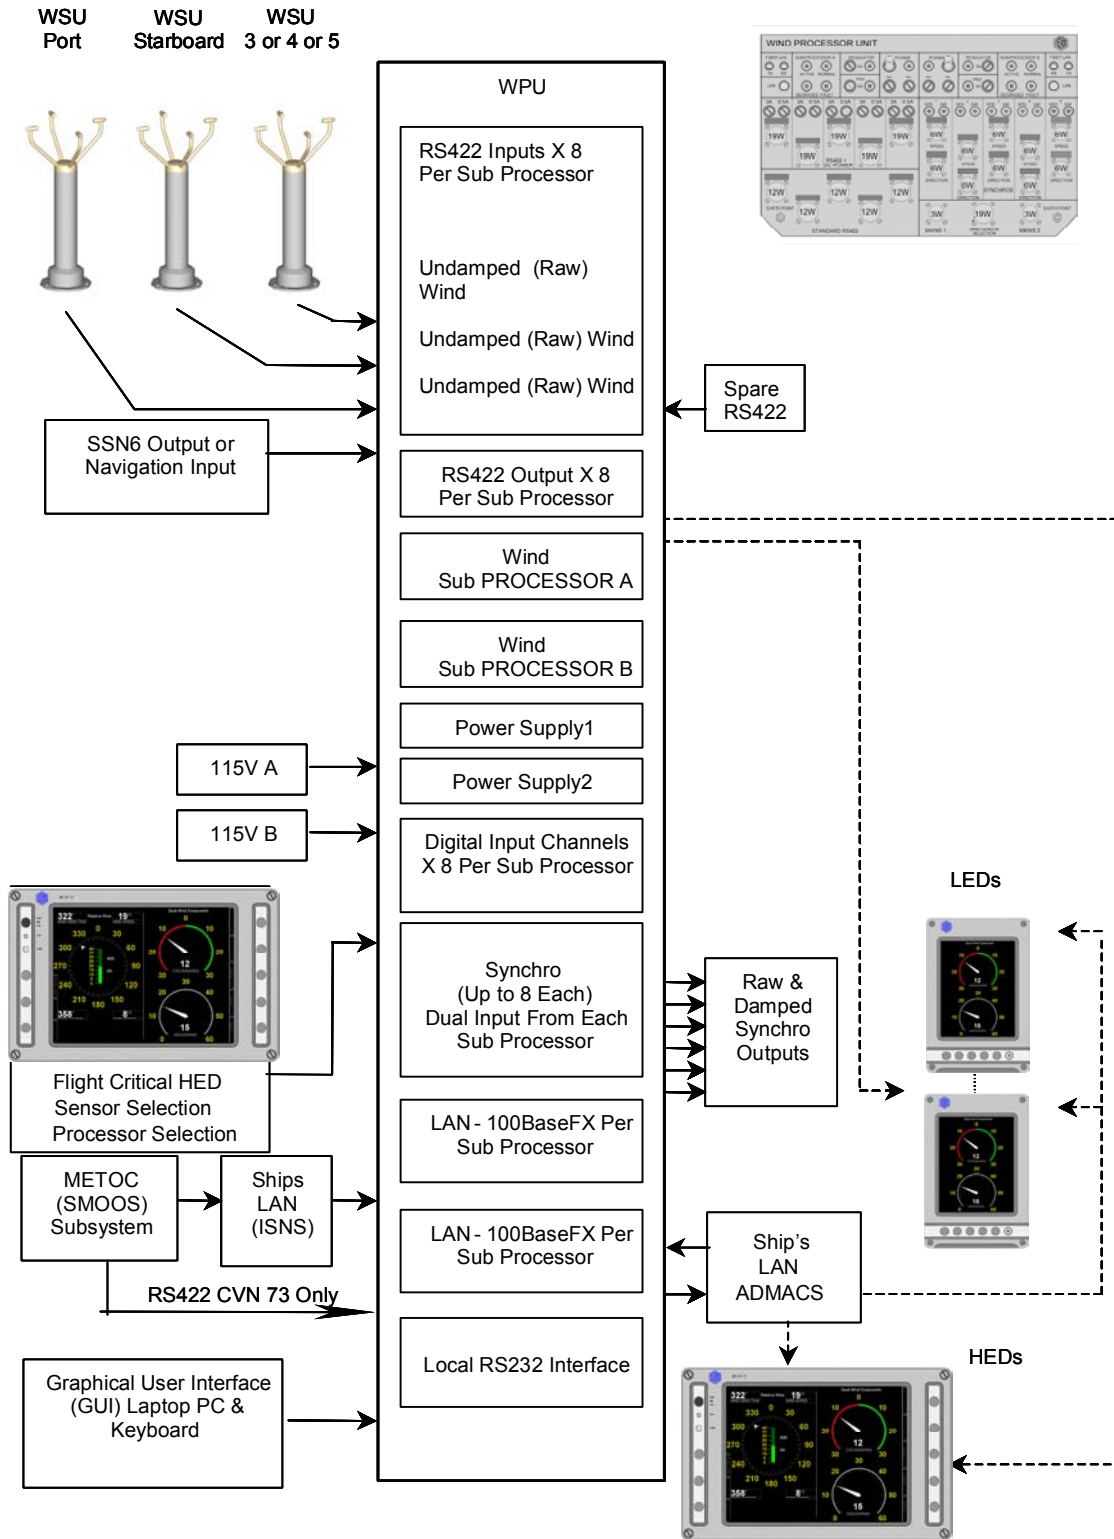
WSU
Port

WSU
Starboard

WSU
3 or 4 or 5

WPU

WIND PROCESSOR UNIT

RS422 Inputs X 8
Per Sub Processor

Undamped (Raw)
Wind

Undamped (Raw) Wind

Undamped (Raw) Wind

Spare
RS422

SSN6 Output or
Navigation Input

RS422 Output X 8
Per Sub Processor

Wind
Sub PROCESSOR A

Wind
Sub PROCESSOR B

Power Supply1

Power Supply2

115V A

115V B

Digital Input Channels
X 8 Per Sub Processor

LEDs

Synchro
(Up to 8 Each)
Dual Input From Each
Sub Processor

Raw &
Damped
Synchro
Outputs

Flight Critical HED
Sensor Selection
Processor Selection

LAN - 100BaseFX Per
Sub Processor

METOC
(SMOOS)
Subsystem

Ships
LAN
(ISNS)

LAN - 100BaseFX Per
Sub Processor

Ship's
LAN
ADMACS

RS422 CVN 73 Only

Local RS232 Interface

HEDs

Graphical User Interface
(GUI) Laptop PC &
Keyboard